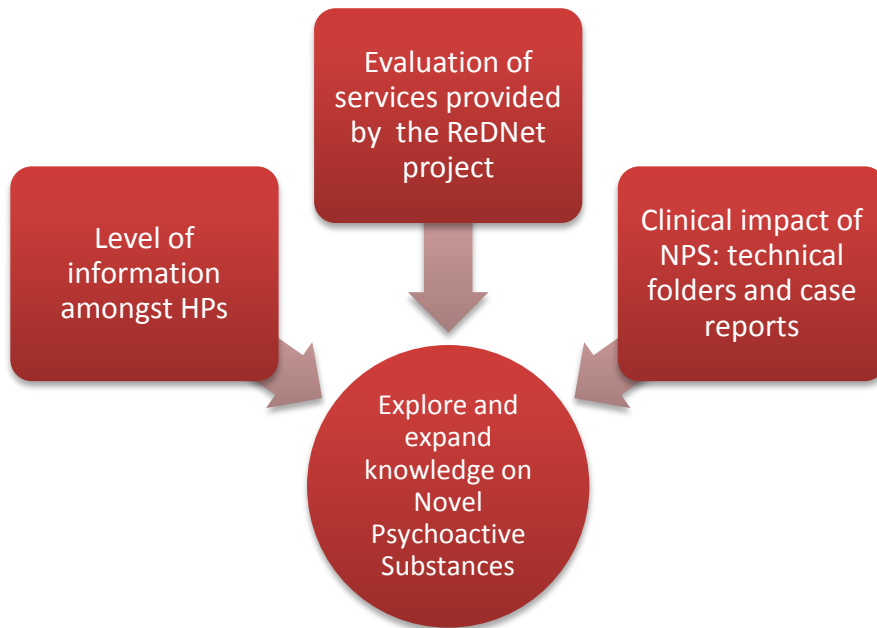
Evaluation of services provided by the ReDNet project

Level of information amongst HPs

Clinical impact of NPS: technical folders and case reports

Explore and expand knowledge on Novel Psychoactive Substances